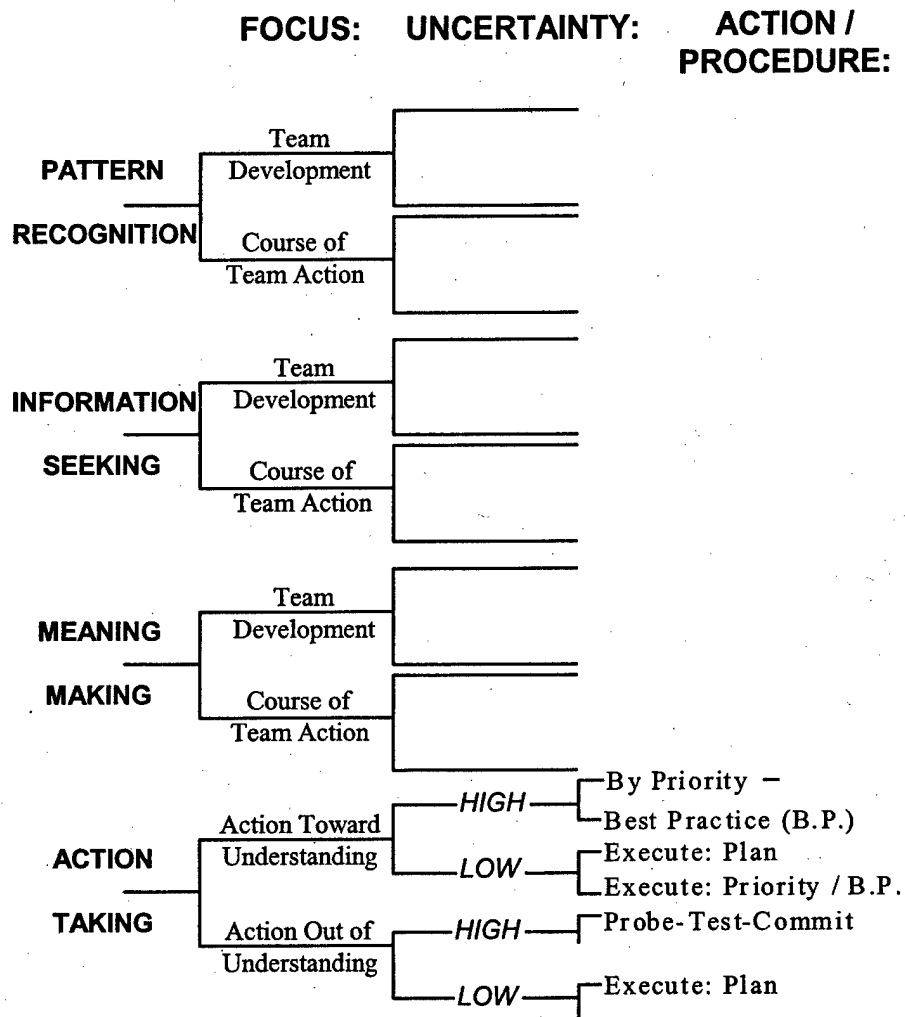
FOCUS: UNCERTAINTY: ACTION / PROCEDURE:

PATTERN RECOGNITION

Team Development

Course of Team Action

INFORMATION SEEKING

Team Development

Course of Team Action

MEANING MAKING

Team Development

Course of Team Action

ACTION TAKING

Action Toward Understanding

HIGH

By Priority –
Best Practice (B.P.)

LOW

Execute: Plan
Execute: Priority / B.P.

Action Out of Understanding

HIGH

Probe-Test-Commit

LOW

Execute: Plan